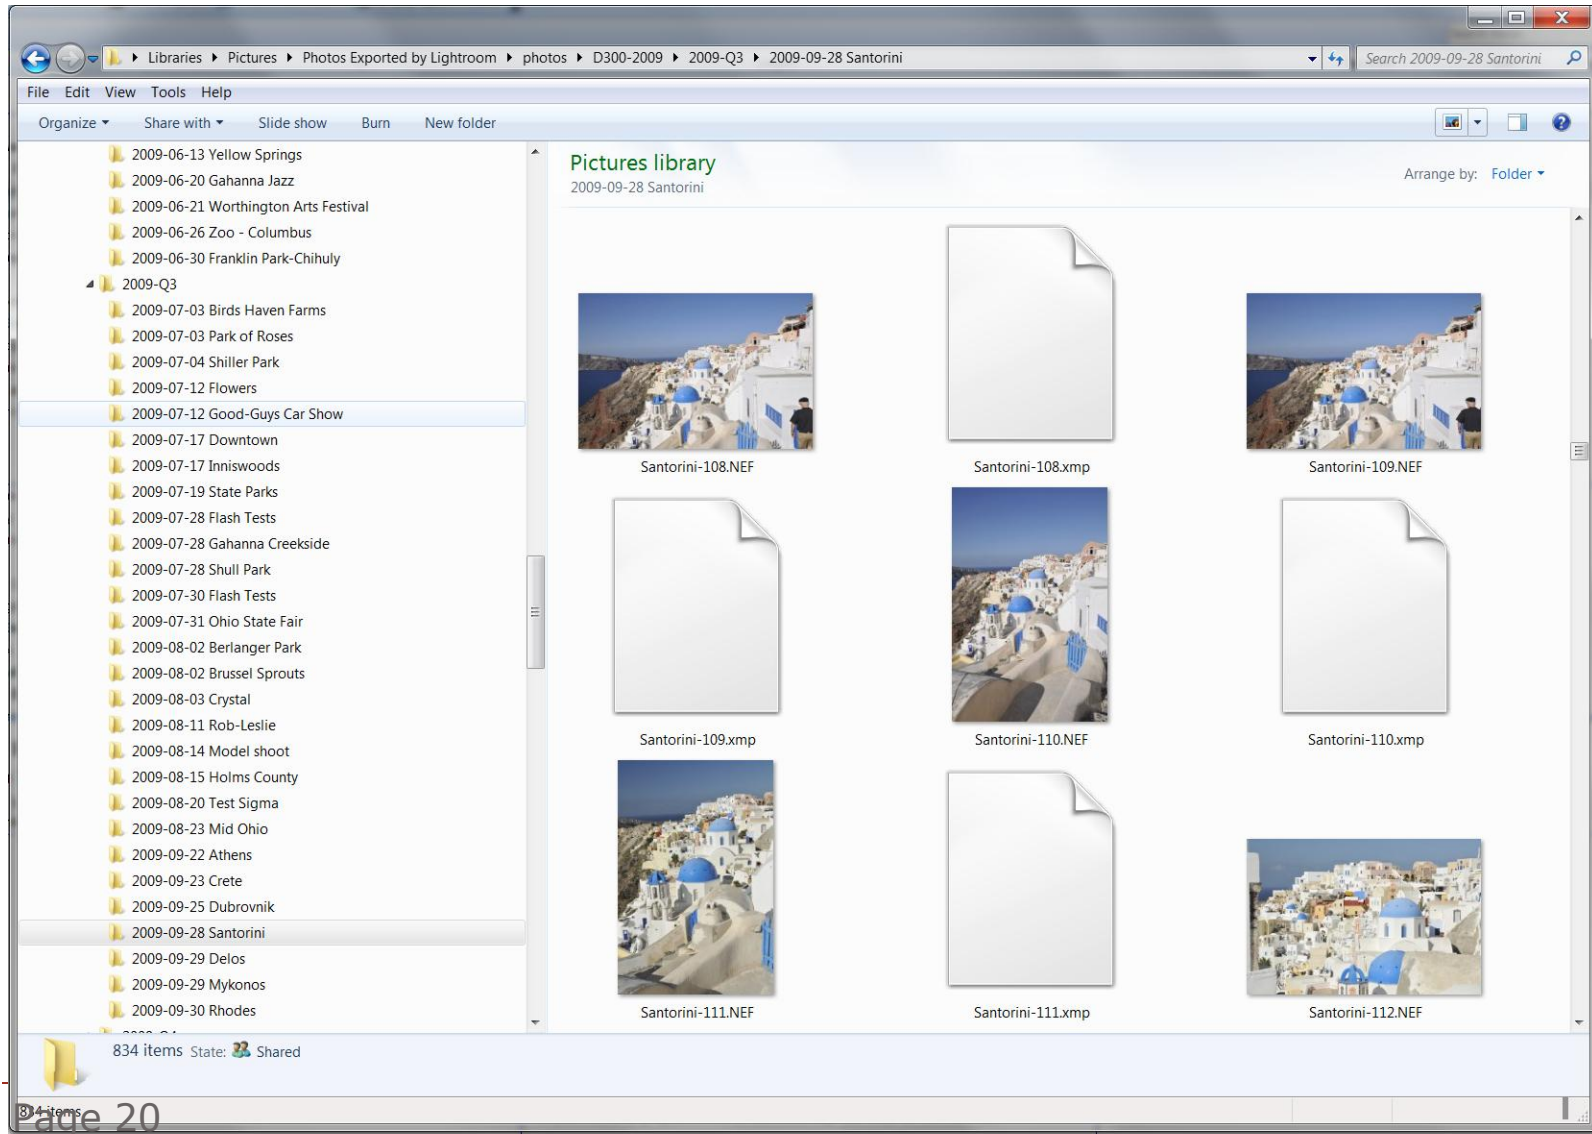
Libraries ▸ Pictures ▸ Photos Exported by Lightroom ▸ photos ▸ D300-2009 ▸ 2009-Q3 ▸ 2009-09-28 Santorini

Search 2009-09-28 Santorini

File Edit View Tools Help

Organize ▾ Share with ▾ Slide show Burn New folder

2009-06-13 Yellow Springs
2009-06-20 Gahanna Jazz
2009-06-21 Worthington Arts Festival
2009-06-26 Zoo - Columbus
2009-06-30 Franklin Park-Chihuly
2009-Q3
2009-07-03 Birds Haven Farms
2009-07-03 Park of Roses
2009-07-04 Shiller Park
2009-07-12 Flowers
2009-07-12 Good-Guys Car Show
2009-07-17 Downtown
2009-07-17 Inniswoods
2009-07-19 State Parks
2009-07-28 Flash Tests
2009-07-28 Gahanna Creekside
2009-07-28 Shull Park
2009-07-30 Flash Tests
2009-07-31 Ohio State Fair
2009-08-02 Berlanger Park
2009-08-02 Brussel Sprouts
2009-08-03 Crystal
2009-08-11 Rob-Leslie
2009-08-14 Model shoot
2009-08-15 Holms County
2009-08-20 Test Sigma
2009-08-23 Mid Ohio
2009-09-22 Athens
2009-09-23 Crete
2009-09-25 Dubrovnik
2009-09-28 Santorini
2009-09-29 Delos
2009-09-29 Mykonos
2009-09-30 Rhodes

Pictures library
2009-09-28 Santorini

Arrange by: Folder ▾

Santorini-108.NEF
Santorini-108.xmp
Santorini-109.NEF
Santorini-109.xmp
Santorini-110.NEF
Santorini-110.xmp
Santorini-111.NEF
Santorini-111.xmp
Santorini-112.NEF

834 items State: Shared

834 items

Page 20